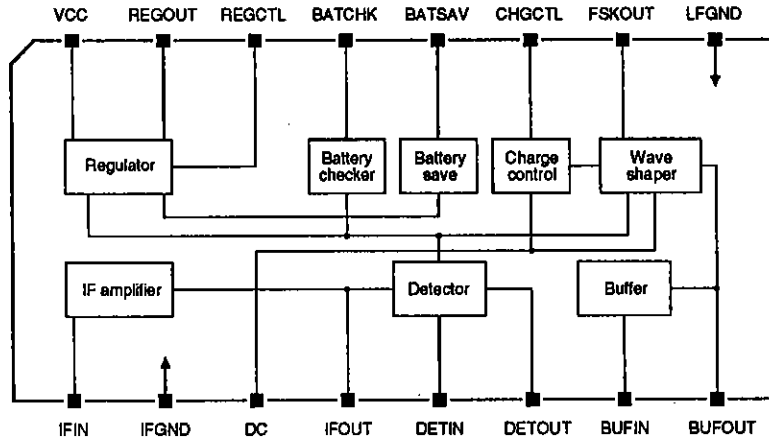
VCC REGOUT REGCTL BATCHK BATSAV CHGCTL FSKOUT LFGND

Regulator

Battery checker

Battery save

Charge control

Wave shaper

IF amplifier

Detector

Buffer

IFIN IFGND DC IFOUT DETIN DETOUT BUFIN BUFOUT